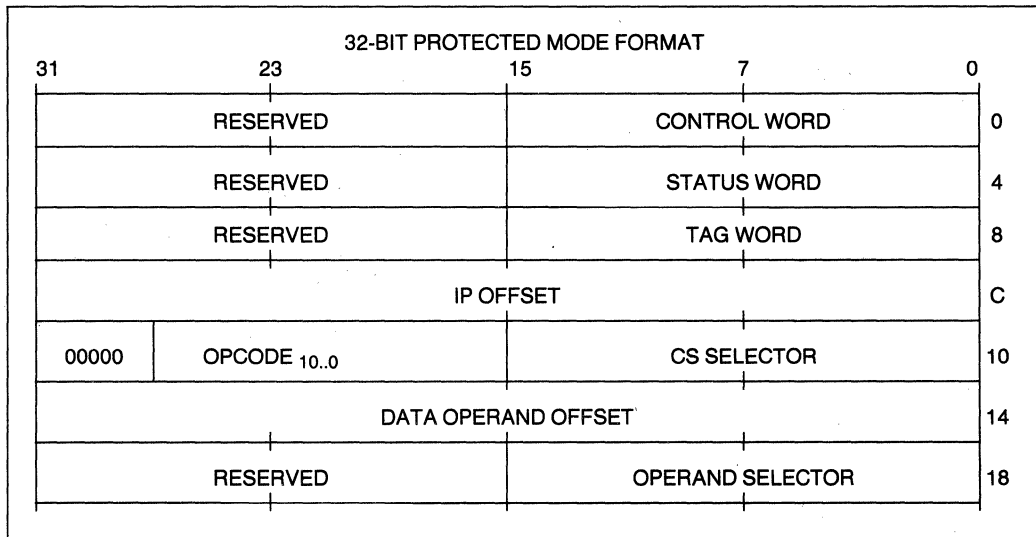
32-BIT PROTECTED MODE FORMAT

31 23 15 7 0

| | | |
|---|---|---|
| RESERVED | CONTROL WORD | 0 |
| RESERVED | STATUS WORD | 4 |
| RESERVED | TAG WORD | 8 |
| IP OFFSET | | C |
| 00000 OPCODE $_{10..0}$ | CS SELECTOR | 10 |
| DATA OPERAND OFFSET | | 14 |
| RESERVED | OPERAND SELECTOR | 18 |